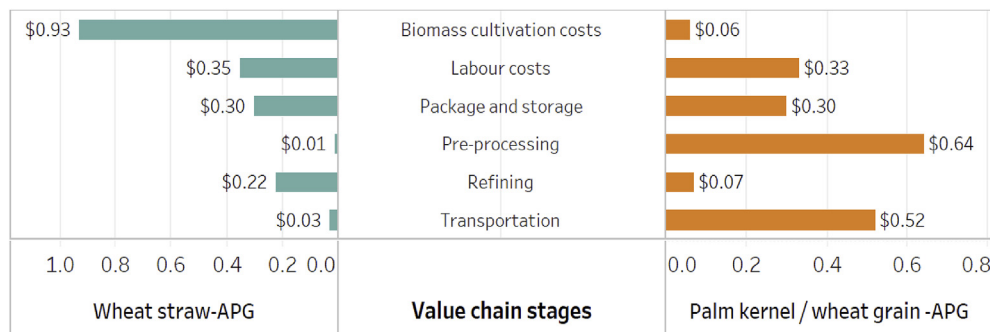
| Wheat straw-APG | Value chain stages | Palm kernel / wheat grain -APG |
|---|---|---|
| \$0.93 | Biomass cultivation costs | \$0.06 |
| \$0.35 | Labour costs | \$0.33 |
| \$0.30 | Package and storage | \$0.30 |
| \$0.01 | Pre-processing | \$0.64 |
| \$0.22 | Refining | \$0.07 |
| \$0.03 | Transportation | \$0.52 |

1.0 0.8 0.6 0.4 0.2 0.0

0.0 0.2 0.4 0.6 0.8